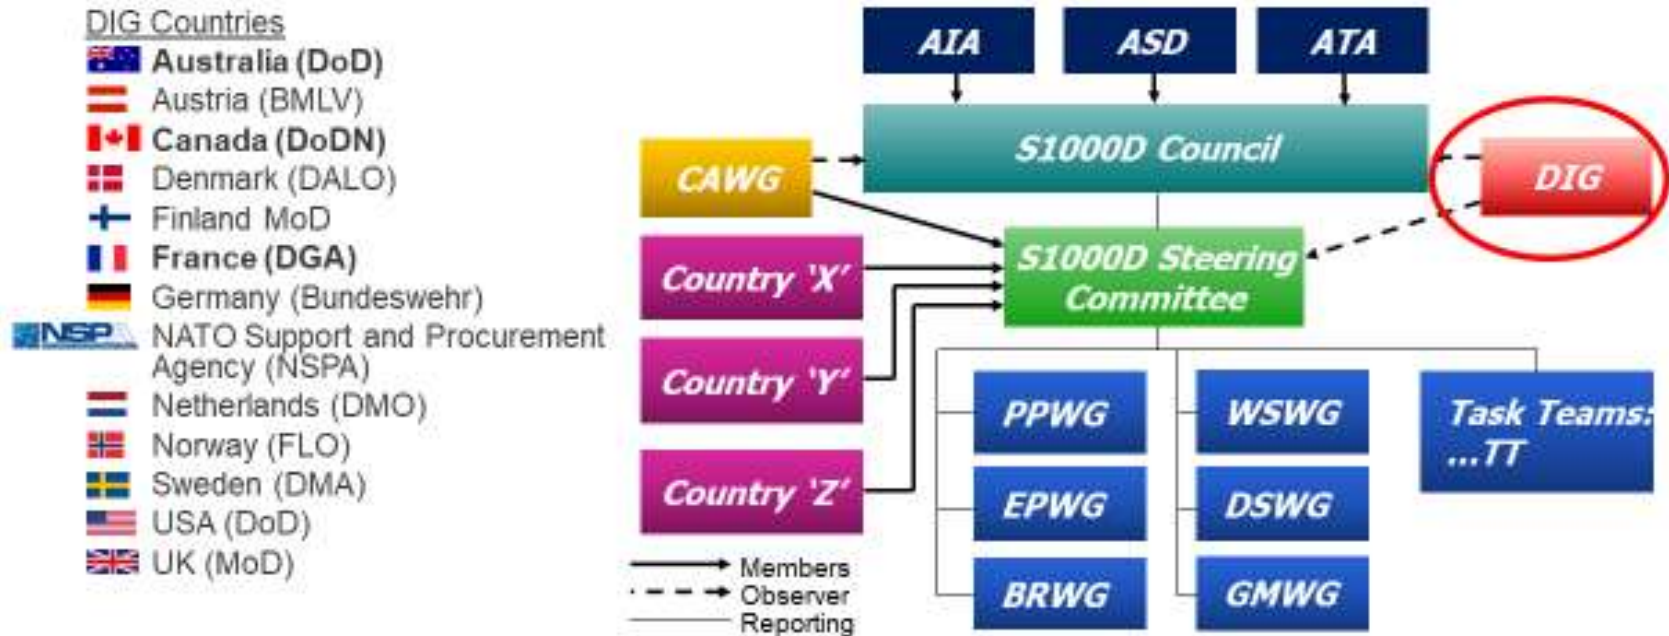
DIG Countries
Australia (DoD)
Austria (BMLV)
Canada (DoDN)
Denmark (DALO)
Finland MoD
France (DGA)
Germany (Bundeswehr)
NSPA
NATO Support and Procurement Agency (NSPA)
Netherlands (DMO)
Norway (FLO)
Sweden (DMA)
USA (DoD)
UK (MoD)

AIA
ASD
ATA
S1000D Council
CAWG
DIG
S1000D Steering Committee
Country 'X'
Country 'Y'
Country 'Z'
PPWG
WSWG
Task Teams: ...TT
EPWG
DSWG
BRWG
GMWG

Members
Observer
Reporting